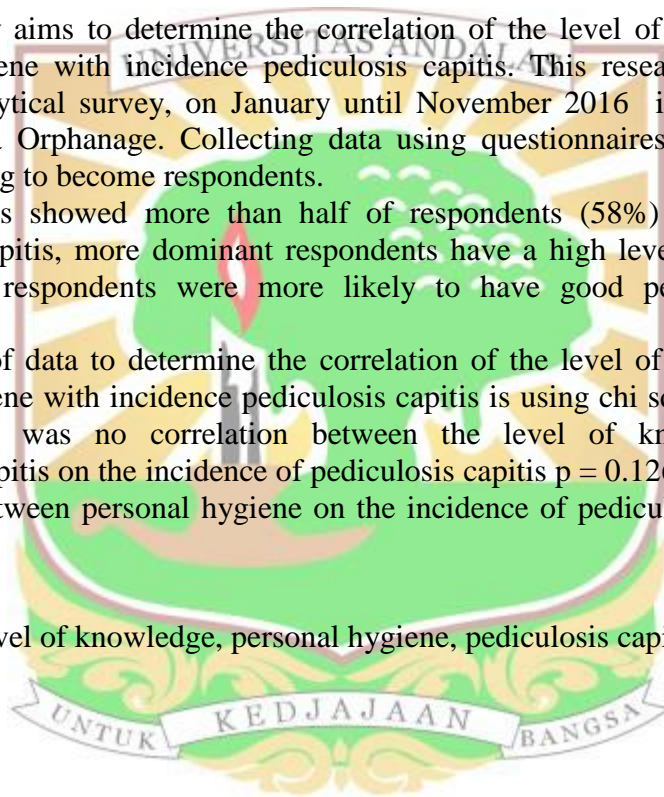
aims to determine the correlation of the level of ene with incidence pediculosis capitis. This resea ytical survey, on January until November 2016 i Orphanage. Collecting data using questionnaires g to become respondents.

s showed more than half of respondents (58%) pitis, more dominant respondents have a high leve respondents were more likely to have good pe

f data to determine the correlation of the level of ene with incidence pediculosis capitis is using chi s was no correlation between the level of kn pitis on the incidence of pediculosis capitis p = 0.12 tween personal hygiene on the incidence of pedicu

vel of knowledge, personal hygiene, pediculosis capi

UNIVERSITAS ANDALAS

UNTUK KEDJAJAAN BANGSA